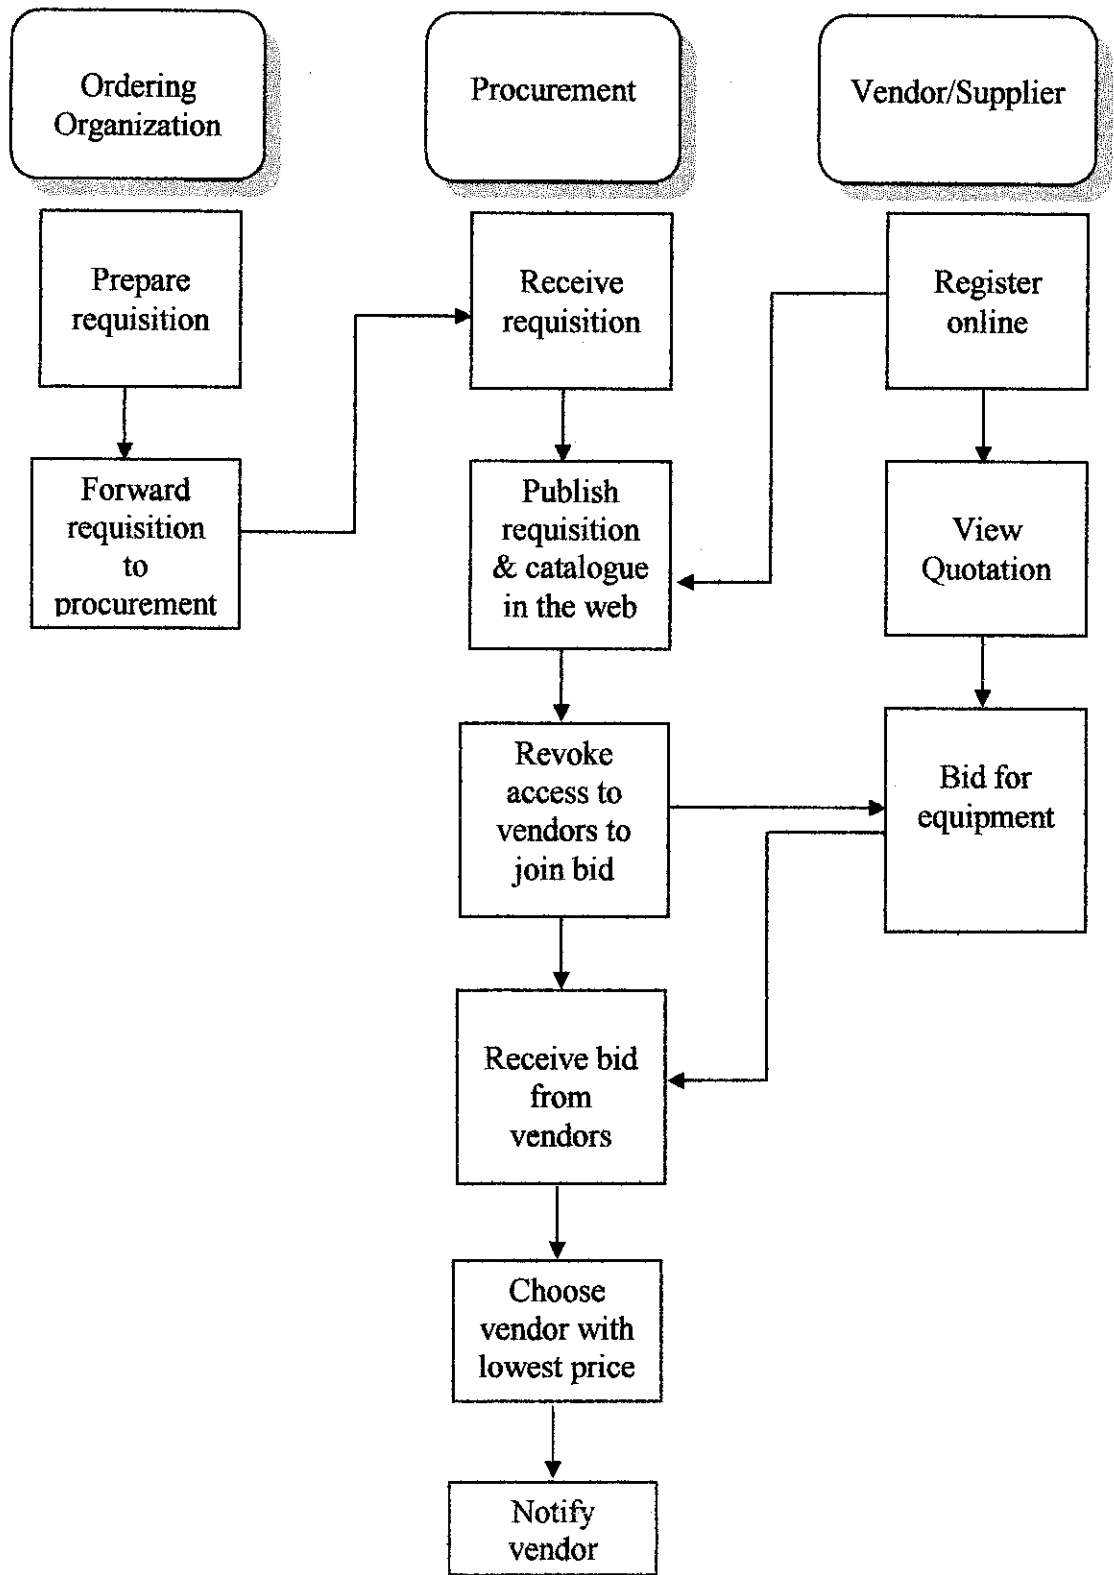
Ordering Organization

Procurement

Vendor/Supplier

Prepare requisition

Forward requisition to procurement

Receive requisition

Publish requisition & catalogue in the web

Revoke access to vendors to join bid

Receive bid from vendors

Choose vendor with lowest price

Notify vendor

Register online

View Quotation

Bid for equipment